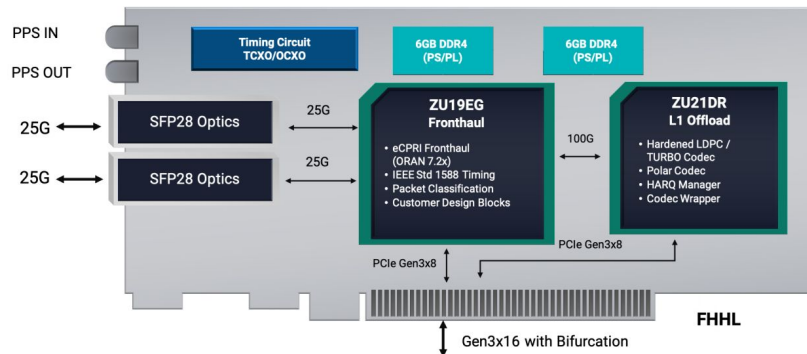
PPS IN

PPS OUT

Timing Circuit
TCXO/OCXO

6GB DDR4
(PS/PL)

6GB DDR4
(PS/PL)

25G

SFP28 Optics

25G

25G

SFP28 Optics

25G

ZU19EG
Fronthaul

• eCPRI Fronthaul (ORAN 7.2x)
• IEEE Std 1588 Timing
• Packet Classification
• Customer Design Blocks

100G

ZU21DR
L1 Offload

• Hardened LDPC / TURBO Codec
• Polar Codec
• HARQ Manager
• Codec Wrapper

PCIe Gen3x8

PCIe Gen3x8

FHHL

Gen3x16 with Bifurcation